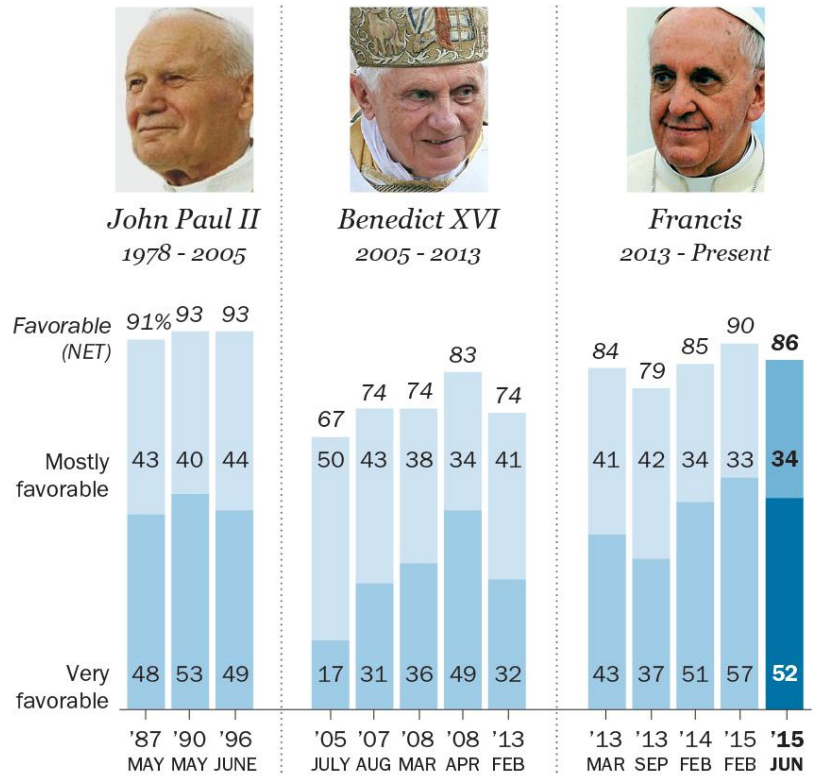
John Paul II
1978 - 2005

Benedict XVI
2005 - 2013

Francis
2013 - Present

Favorable (NET)

Mostly favorable

Very favorable

| | '87 MAY | '90 MAY | '96 JUNE | '05 JULY | '07 AUG | '08 MAR | '08 APR | '13 FEB | '13 MAR | '13 SEP | '14 FEB | '15 FEB | '15 JUN |
|---|---|---|---|---|---|---|---|---|---|---|---|---|---|
| Favorable (NET) | 91% | 93 | 93 | 67 | 74 | 74 | 83 | 74 | 84 | 79 | 85 | 90 | 86 |
| Mostly favorable | 43 | 40 | 44 | 50 | 43 | 38 | 34 | 41 | 41 | 42 | 34 | 33 | 34 |
| Very favorable | 48 | 53 | 49 | 17 | 31 | 36 | 49 | 32 | 43 | 37 | 51 | 57 | 52 |